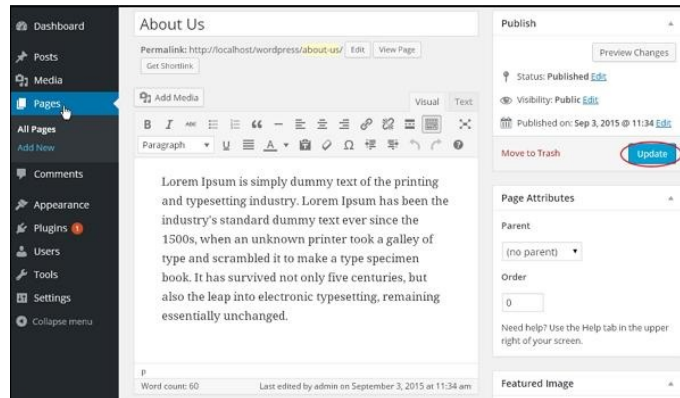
Dashboard
Posts
Media
Pages
All Pages
Add New
Comments
Appearance
Plugins 1
Users
Tools
Settings
Collapse menu

About Us

Permalink: http://localhost/wordpress/about-us/ Edit View Page
Get Shortlink

Add Media
Visual Text

B I ABC 66 — Ω
Paragraph

Lorem Ipsum is simply dummy text of the printing and typesetting industry. Lorem Ipsum has been the industry's standard dummy text ever since the 1500s, when an unknown printer took a galley of type and scrambled it to make a type specimen book. It has survived not only five centuries, but also the leap into electronic typesetting, remaining essentially unchanged.

p
Word count: 60
Last edited by admin on September 3, 2015 at 11:34 am

Publish
Preview Changes
Status: Published Edit
Visibility: Public Edit
Published on: Sep 3, 2015 @ 11:34 Edit
Move to Trash
Update

Page Attributes
Parent
(no parent)
Order
0
Need help? Use the Help tab in the upper right of your screen.

Featured Image